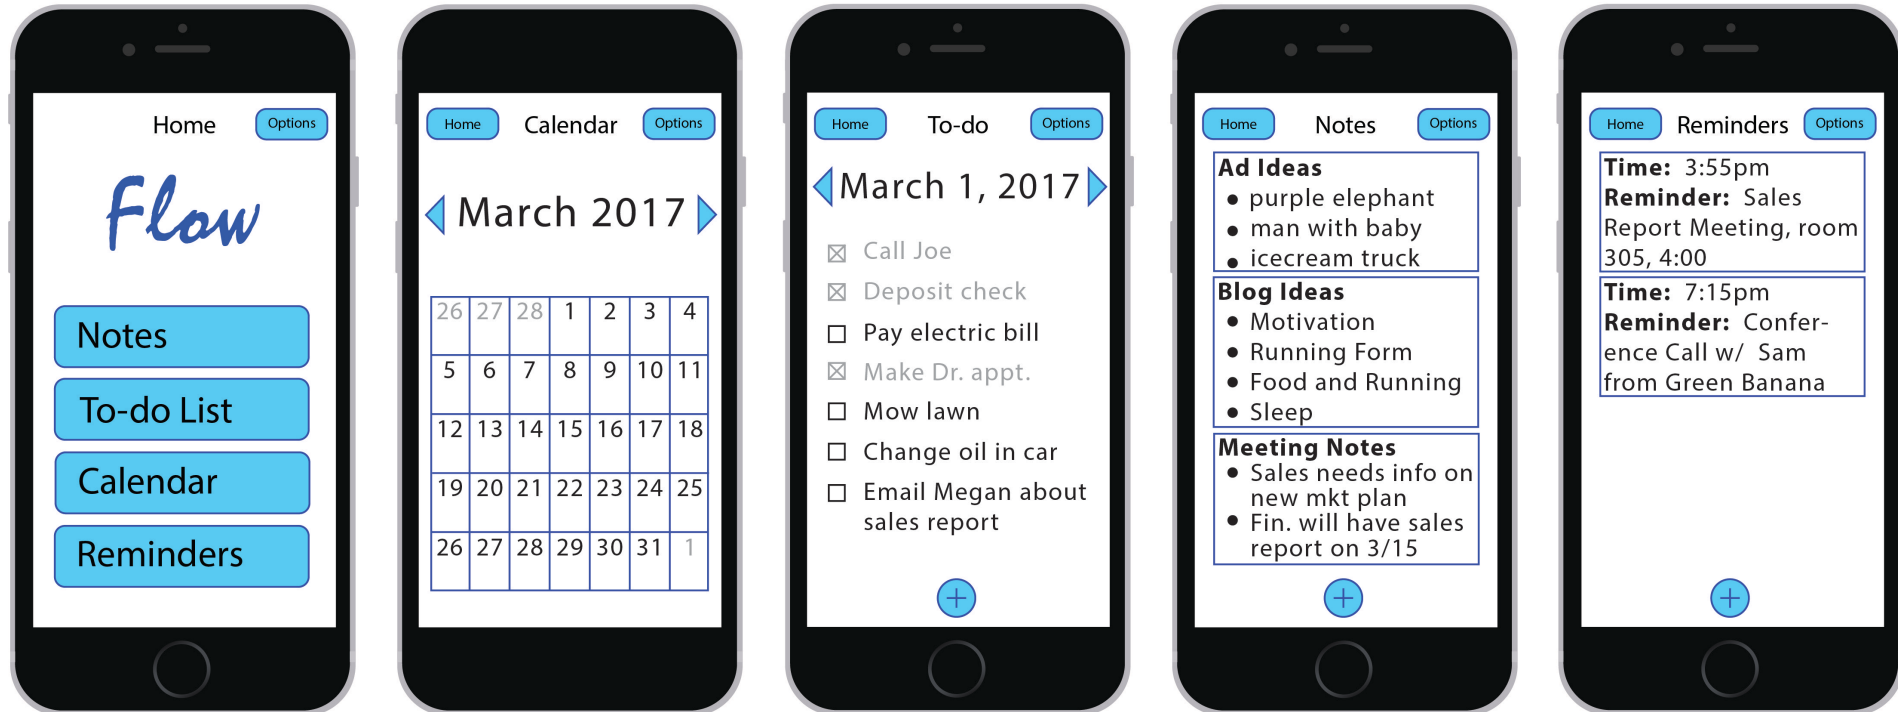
Home Options

Flow

Notes

To-do List

Calendar

Reminders

Home Calendar Options

March 2017

| 26 | 27 | 28 | 1 | 2 | 3 | 4 |
|---|---|---|---|---|---|---|
| 5 | 6 | 7 | 8 | 9 | 10 | 11 |
| 12 | 13 | 14 | 15 | 16 | 17 | 18 |
| 19 | 20 | 21 | 22 | 23 | 24 | 25 |
| 26 | 27 | 28 | 29 | 30 | 31 | 1 |

Home To-do Options

March 1, 2017

☒ Call Joe
☒ Deposit check
☐ Pay electric bill
☒ Make Dr. appt.
☐ Mow lawn
☐ Change oil in car
☐ Email Megan about sales report

+

Home Notes Options

**Ad Ideas**
• purple elephant
• man with baby
• icecream truck

**Blog Ideas**
• Motivation
• Running Form
• Food and Running
• Sleep

**Meeting Notes**
• Sales needs info on new mkt plan
• Fin. will have sales report on 3/15

+

Home Reminders Options

**Time:** 3:55pm
**Reminder:** Sales Report Meeting, room 305, 4:00

**Time:** 7:15pm
**Reminder:** Conference Call w/ Sam from Green Banana

+